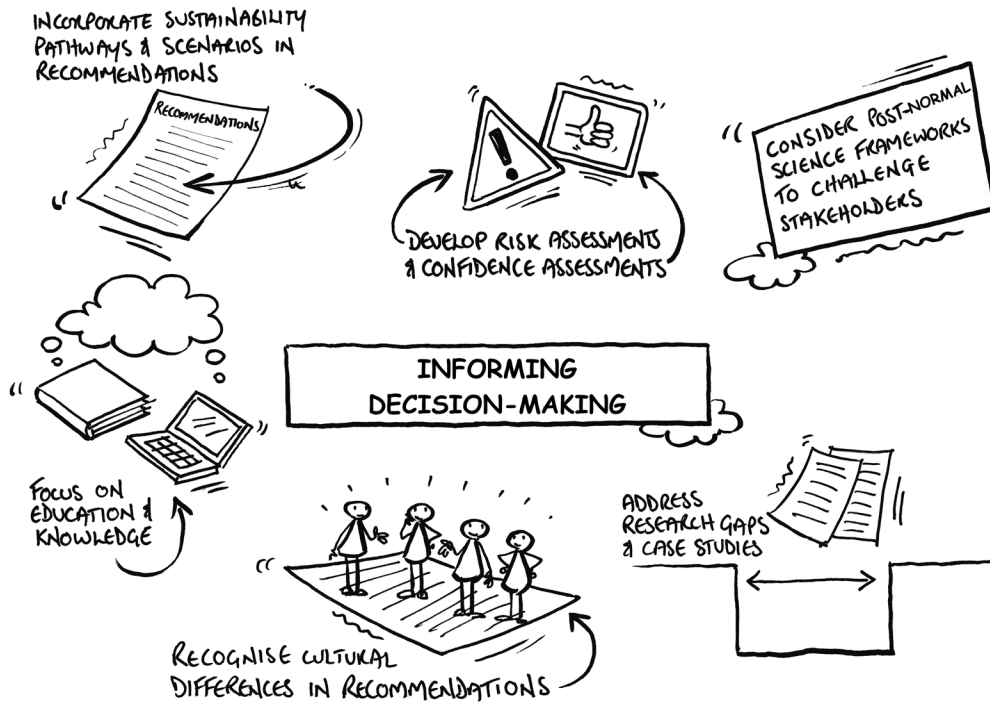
INCORPORATE SUSTAINABILITY PATHWAYS & SCENARIOS IN RECOMMENDATIONS

RECOMMENDATIONS

DEVELOP RISK ASSESSMENTS & CONFIDENCE ASSESSMENTS

CONSIDER POST-NORMAL SCIENCE FRAMEWORKS TO CHALLENGE STAKEHOLDERS

INFORMING DECISION-MAKING

FOCUS ON EDUCATION & KNOWLEDGE

ADDRESS RESEARCH GAPS & CASE STUDIES

RECOGNISE CULTURAL DIFFERENCES IN RECOMMENDATIONS